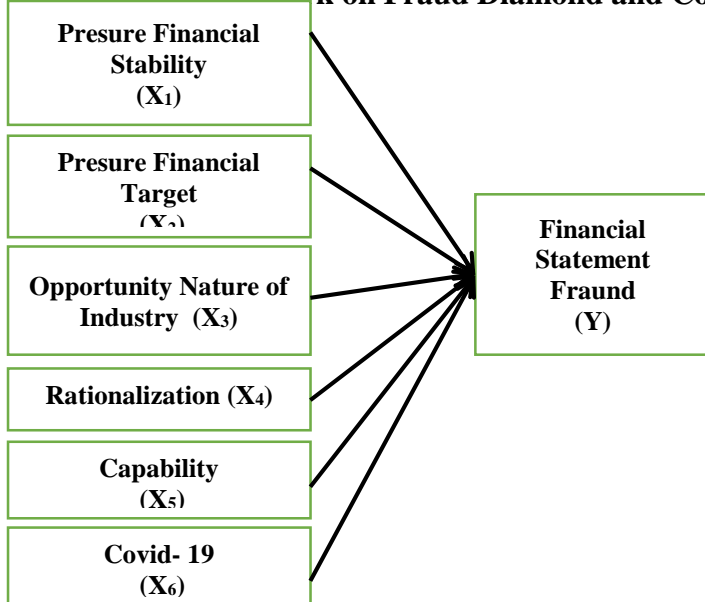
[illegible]k on Fraud Diamond and Co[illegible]

Presure Financial Stability $(X_1)$

Presure Financial Target $(X_2)$

Opportunity Nature of Industry $(X_3)$

Rationalization $(X_4)$

Capability $(X_5)$

Covid- 19 $(X_6)$

Financial Statement Fraund (Y)